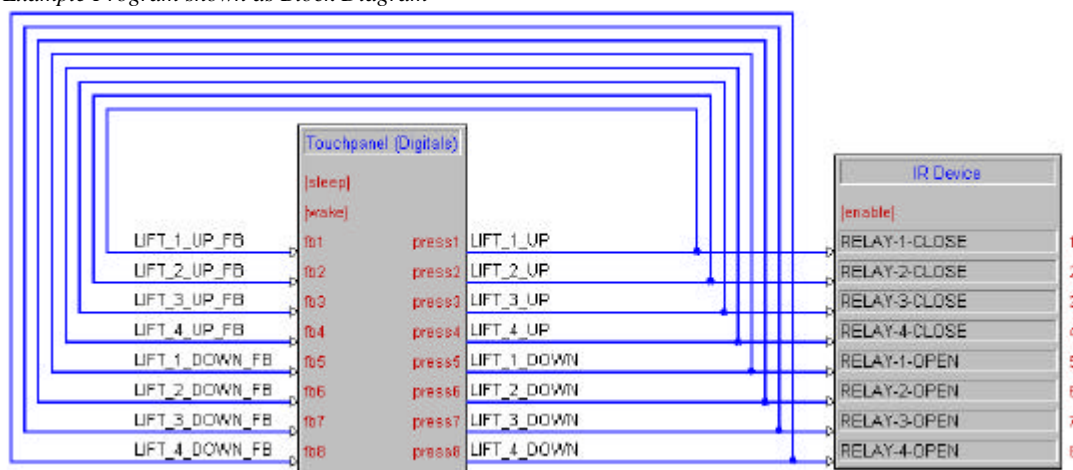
Example Program shown as Block Diagram

Touchpanel (Digitals)

[sleep]

[wake]

LIFT_1_UP_FB fb1 press1 LIFT_1_UP

LIFT_2_UP_FB fb2 press2 LIFT_2_UP

LIFT_3_UP_FB fb3 press3 LIFT_3_UP

LIFT_4_UP_FB fb4 press4 LIFT_4_UP

LIFT_1_DOWN_FB fb5 press5 LIFT_1_DOWN

LIFT_2_DOWN_FB fb6 press6 LIFT_2_DOWN

LIFT_3_DOWN_FB fb7 press7 LIFT_3_DOWN

LIFT_4_DOWN_FB fb8 press8 LIFT_4_DOWN

IR Device

[enable]

RELAY-1-CLOSE 1

RELAY-2-CLOSE 2

RELAY-3-CLOSE 3

RELAY-4-CLOSE 4

RELAY-1-OPEN 5

RELAY-2-OPEN 6

RELAY-3-OPEN 7

RELAY-4-OPEN 8